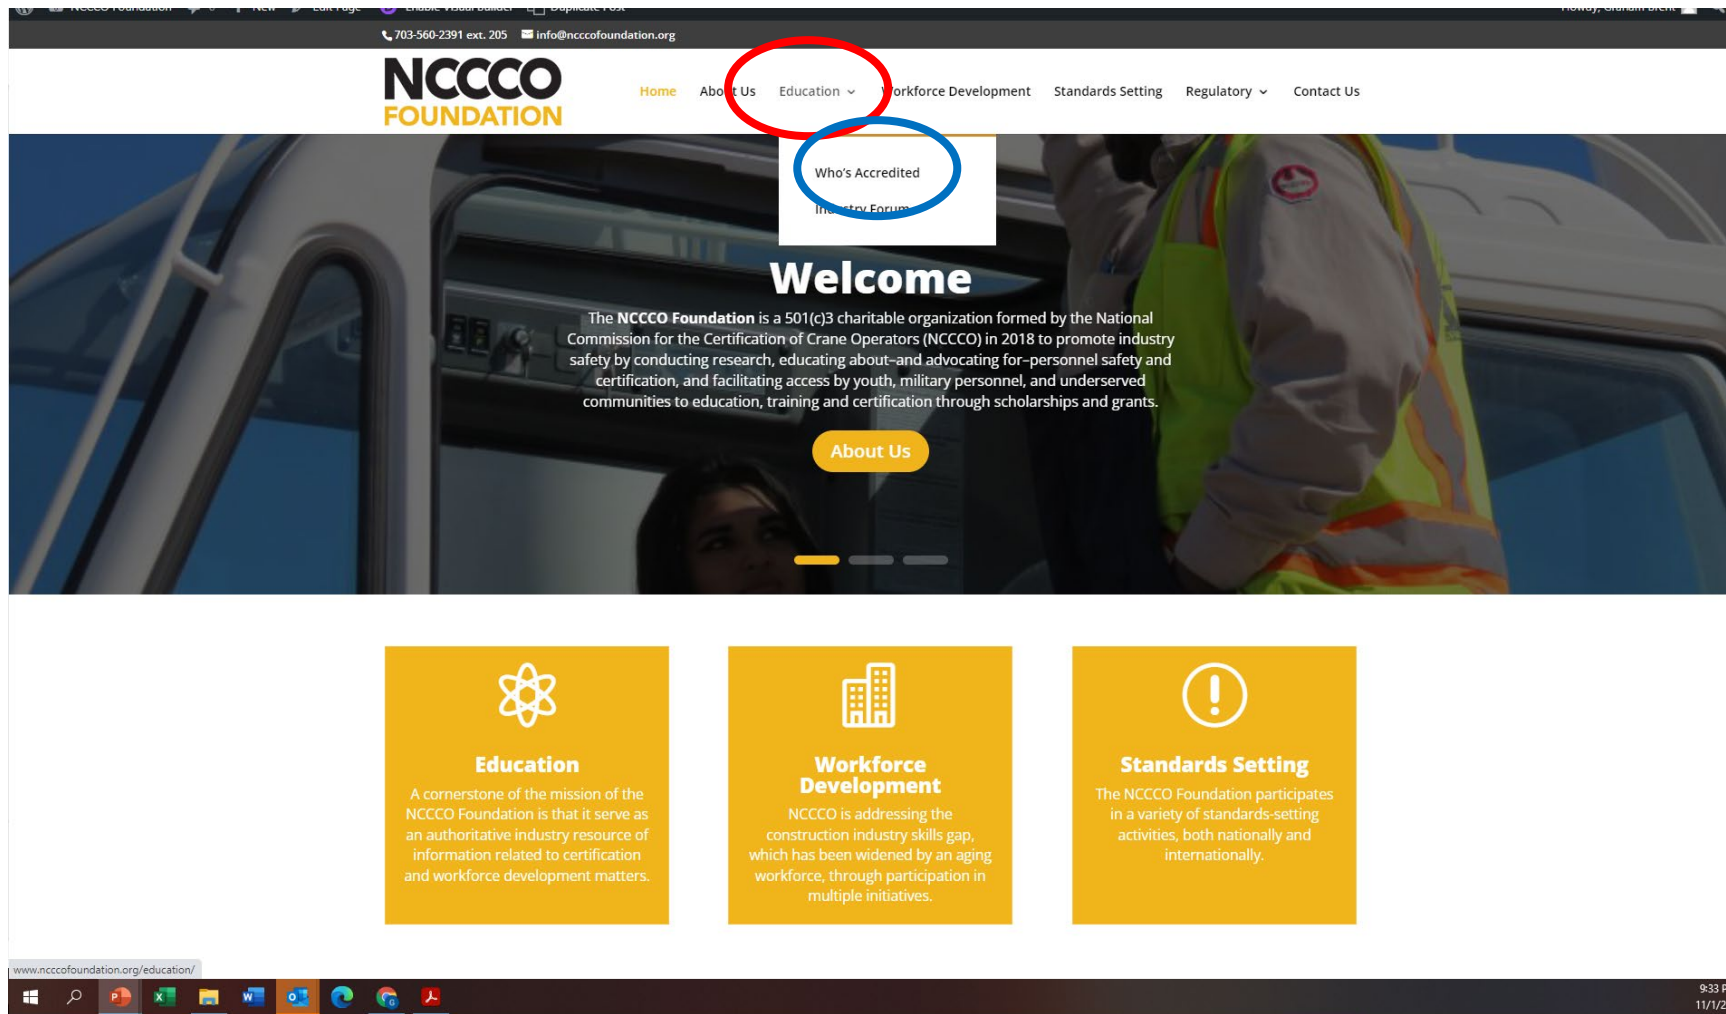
NCCCO Foundation New Edit Page Enable Visual Builder Duplicate Post Howdy, Graham Brent

703-560-2391 ext. 205 info@ncccofoundation.org

NCCCO FOUNDATION

Home About Us Education Workforce Development Standards Setting Regulatory Contact Us

Who's Accredited
Industry Forum

Welcome

The NCCCO Foundation is a 501(c)3 charitable organization formed by the National Commission for the Certification of Crane Operators (NCCCO) in 2018 to promote industry safety by conducting research, educating about–and advocating for–personnel safety and certification, and facilitating access by youth, military personnel, and underserved communities to education, training and certification through scholarships and grants.

About Us

Education
A cornerstone of the mission of the NCCCO Foundation is that it serve as an authoritative industry resource of information related to certification and workforce development matters.

Workforce Development
NCCCO is addressing the construction industry skills gap, which has been widened by an aging workforce, through participation in multiple initiatives.

Standards Setting
The NCCCO Foundation participates in a variety of standards-setting activities, both nationally and internationally.

www.ncccofoundation.org/education/

9:33 P
11/1/2